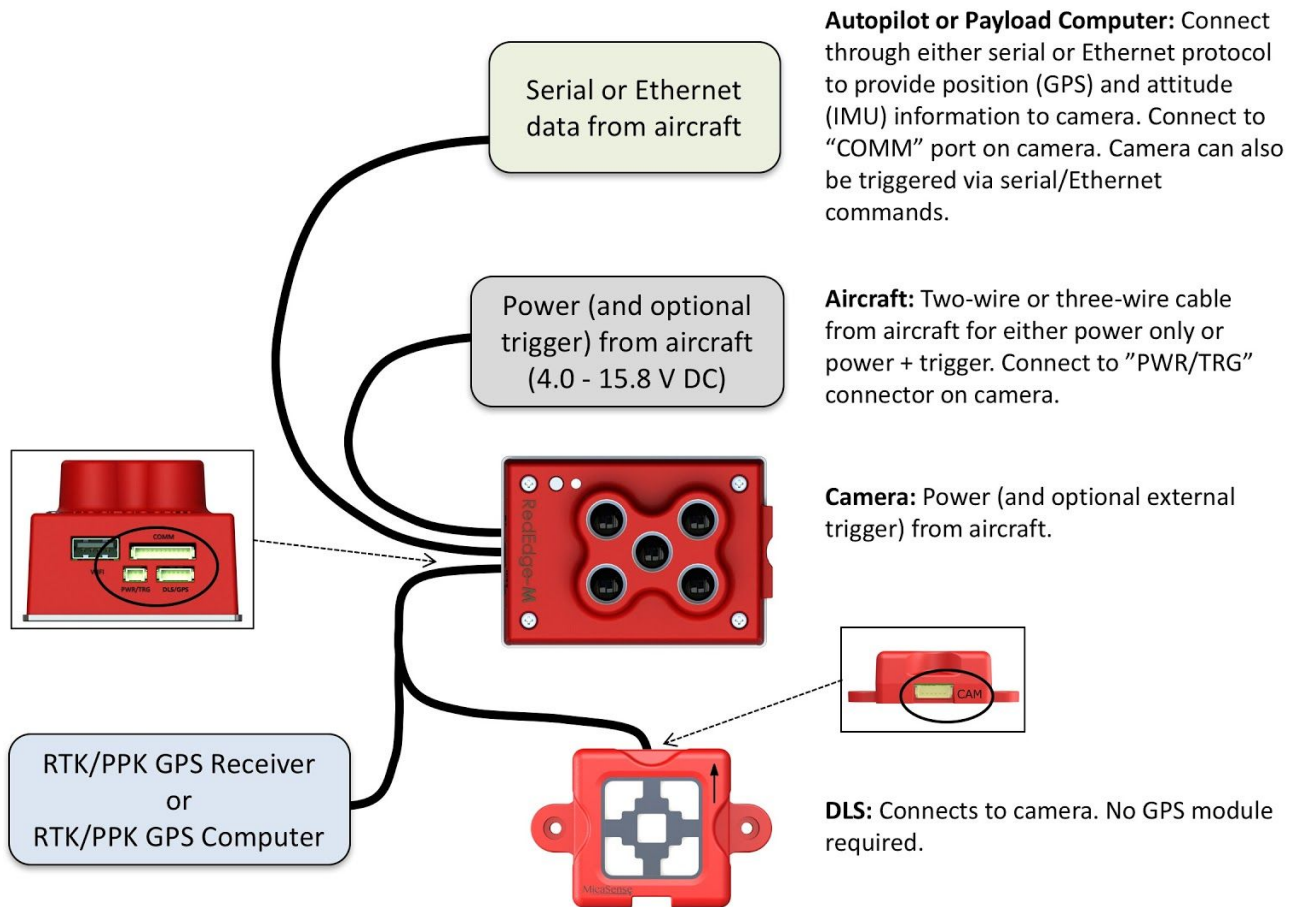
Serial or Ethernet data from aircraft

Autopilot or Payload Computer: Connect through either serial or Ethernet protocol to provide position (GPS) and attitude (IMU) information to camera. Connect to "COMM" port on camera. Camera can also be triggered via serial/Ethernet commands.

Power (and optional trigger) from aircraft (4.0 - 15.8 V DC)

Aircraft: Two-wire or three-wire cable from aircraft for either power only or power + trigger. Connect to "PWR/TRG" connector on camera.

COMM
WIFI
PWR/TRG
DLS/GPS

RedEdge-M

Camera: Power (and optional external trigger) from aircraft.

CAM

RTK/PPK GPS Receiver
or
RTK/PPK GPS Computer

MicaSense

DLS: Connects to camera. No GPS module required.